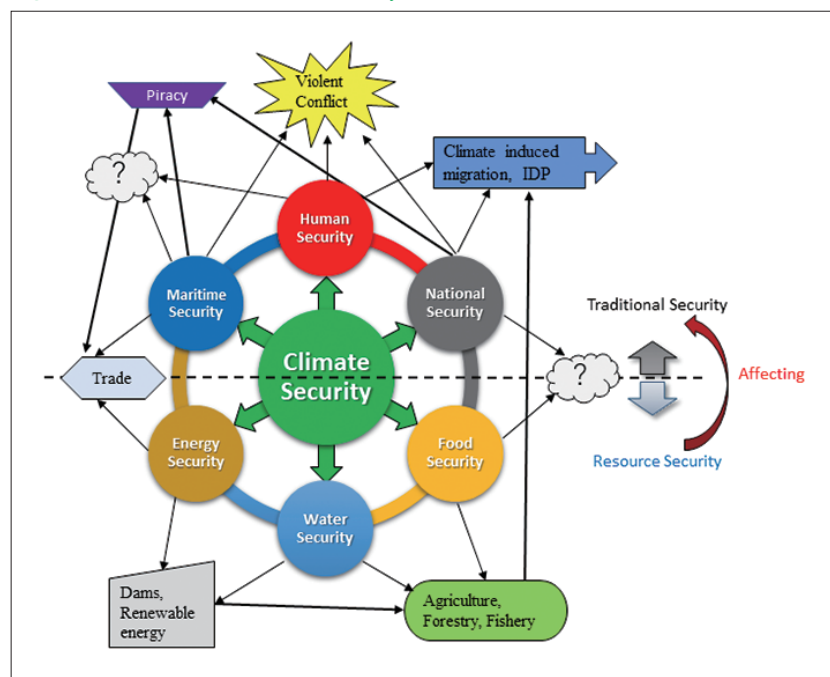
Piracy

Violent Conflict

Climate induced migration, IDP

?

Human Security

Maritime Security

National Security

Traditional Security

Trade

Climate Security

?

Affecting

Energy Security

Food Security

Resource Security

Water Security

Dams, Renewable energy

Agriculture, Forestry, Fishery